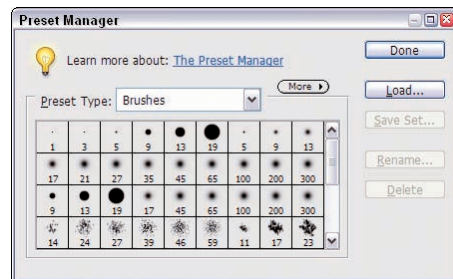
Preset Manager

Learn more about: The Preset Manager

More

Preset Type: Brushes

| 1 | 3 | 5 | 9 | 13 | 19 | 5 | 9 | 13 |
|---|---|---|---|---|---|---|---|---|
| 17 | 21 | 27 | 35 | 45 | 65 | 100 | 200 | 300 |
| 9 | 13 | 19 | 17 | 45 | 65 | 100 | 200 | 300 |
| 14 | 24 | 27 | 39 | 46 | 59 | 11 | 17 | 23 |

Done

Load...

Save Set...

Rename...

Delete